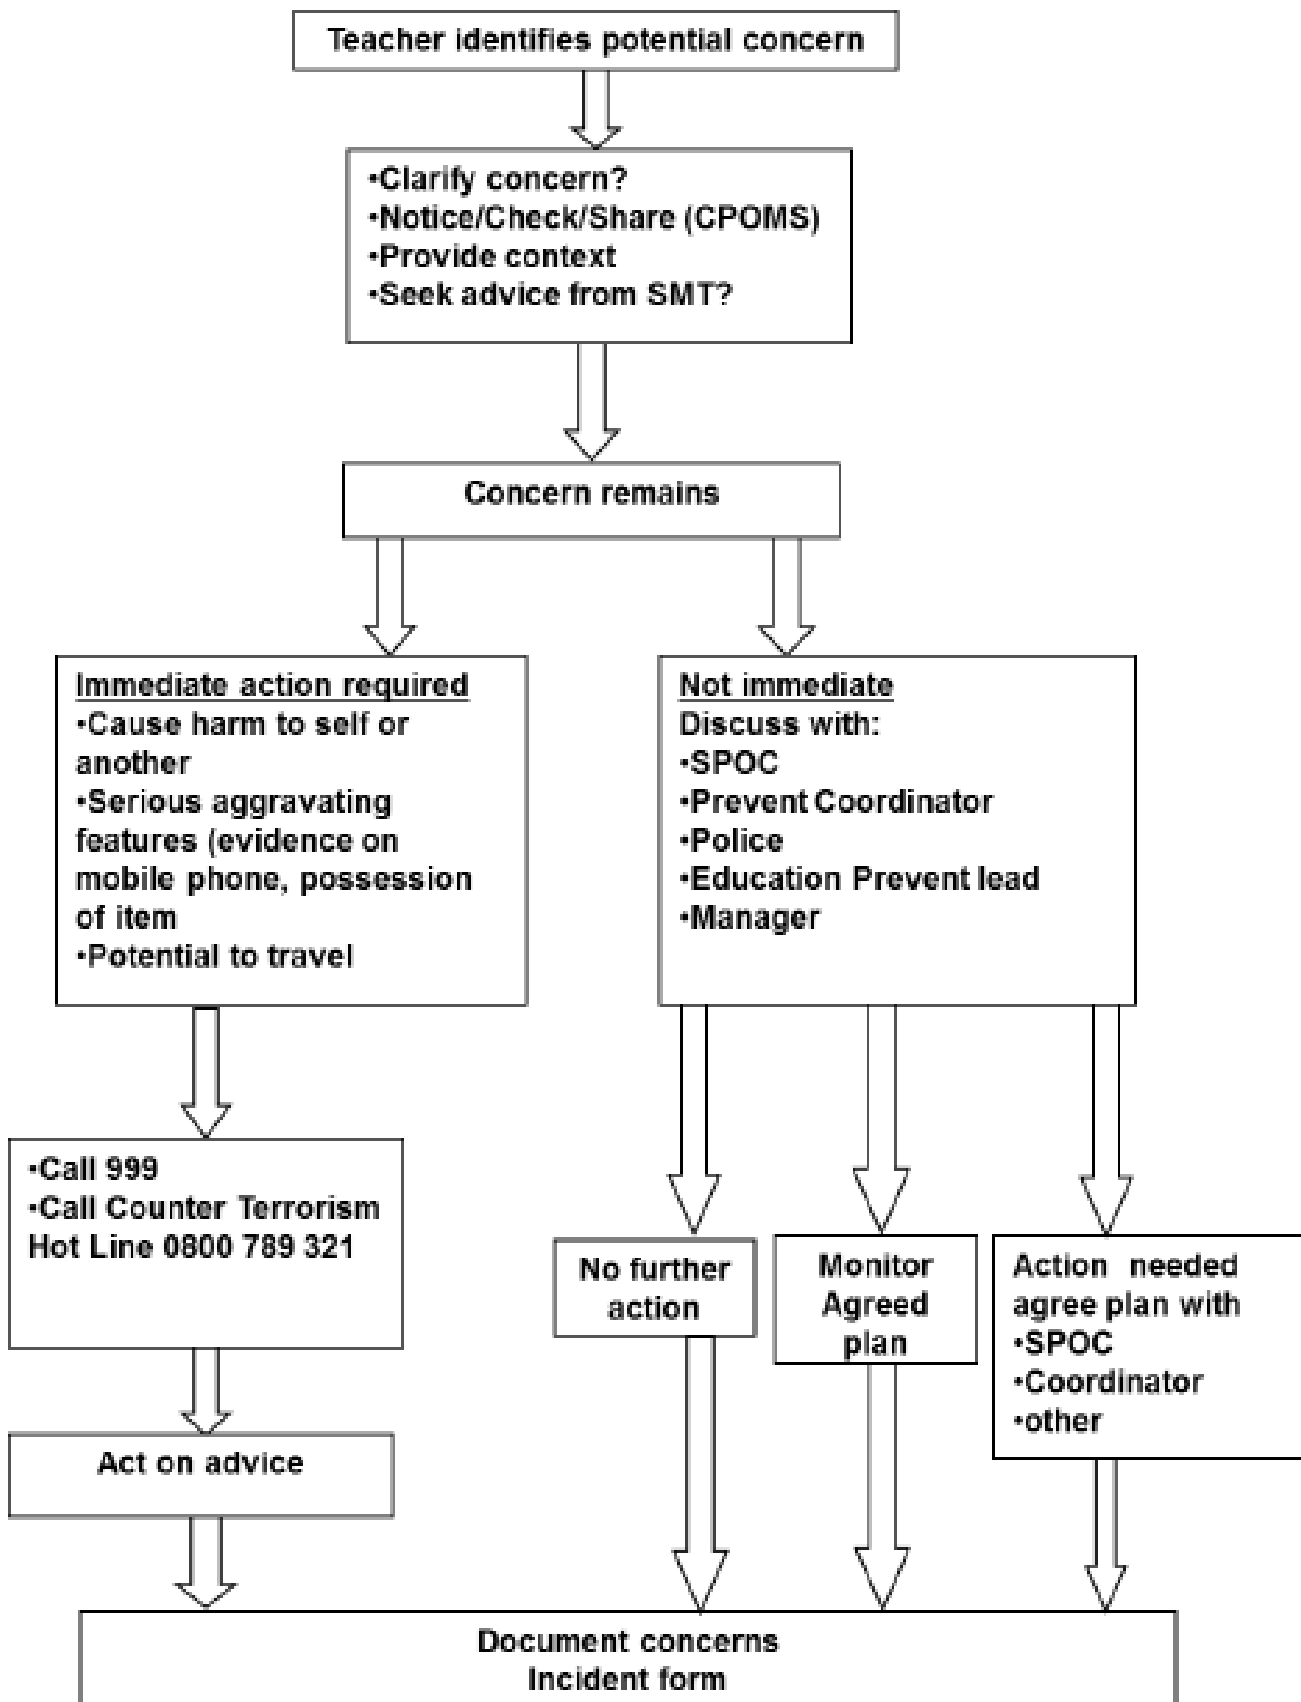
Teacher identifies potential concern

•Clarify concern?
•Notice/Check/Share (CPOMS)
•Provide context
•Seek advice from SMT?

Concern remains

Immediate action required
•Cause harm to self or another
•Serious aggravating features (evidence on mobile phone, possession of item
•Potential to travel

Not immediate
Discuss with:
•SPOC
•Prevent Coordinator
•Police
•Education Prevent lead
•Manager

•Call 999
•Call Counter Terrorism Hot Line 0800 789 321

Act on advice

No further action

Monitor Agreed plan

Action needed agree plan with
•SPOC
•Coordinator
•other

Document concerns
Incident form